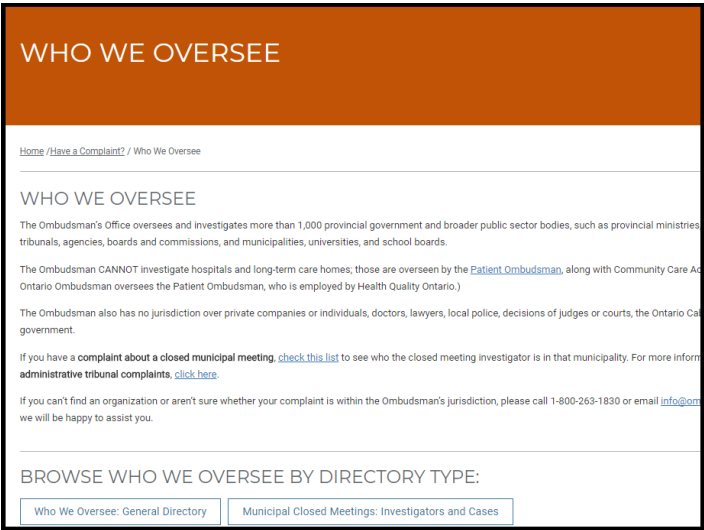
WHO WE OVERSEE

Home /Have a Complaint? / Who We Oversee

WHO WE OVERSEE

The Ombudsman's Office oversees and investigates more than 1,000 provincial government and broader public sector bodies, such as provincial ministries, tribunals, agencies, boards and commissions, and municipalities, universities, and school boards.

The Ombudsman CANNOT investigate hospitals and long-term care homes; those are overseen by the Patient Ombudsman, along with Community Care Ac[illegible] Ontario Ombudsman oversees the Patient Ombudsman, who is employed by Health Quality Ontario.)

The Ombudsman also has no jurisdiction over private companies or individuals, doctors, lawyers, local police, decisions of judges or courts, the Ontario Ca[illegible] government.

If you have a complaint about a closed municipal meeting, check this list to see who the closed meeting investigator is in that municipality. For more inform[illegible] administrative tribunal complaints, click here.

If you can't find an organization or aren't sure whether your complaint is within the Ombudsman's jurisdiction, please call 1-800-263-1830 or email info@om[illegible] we will be happy to assist you.

BROWSE WHO WE OVERSEE BY DIRECTORY TYPE:

Who We Oversee: General Directory

Municipal Closed Meetings: Investigators and Cases